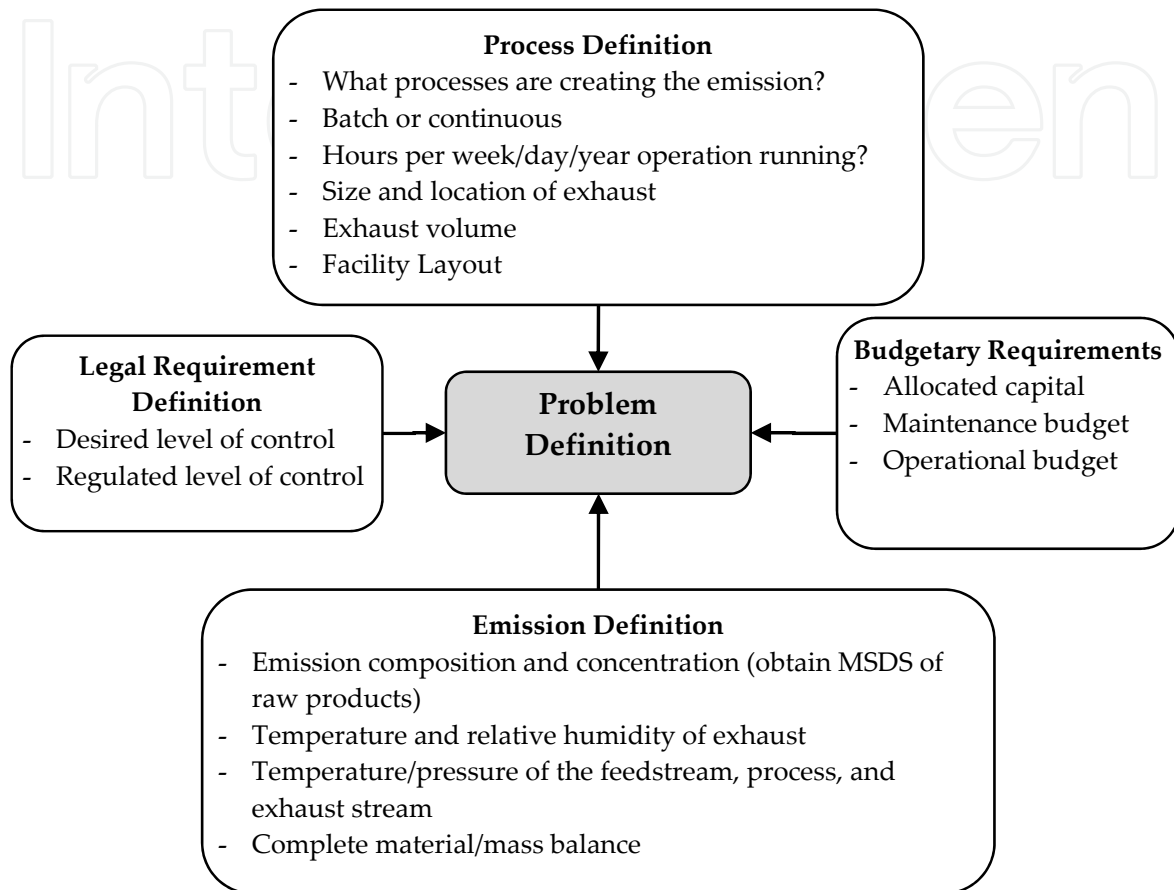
Process Definition
- What processes are creating the emission?
- Batch or continuous
- Hours per week/day/year operation running?
- Size and location of exhaust
- Exhaust volume
- Facility Layout

Legal Requirement Definition
- Desired level of control
- Regulated level of control

Problem Definition

Budgetary Requirements
- Allocated capital
- Maintenance budget
- Operational budget

Emission Definition
- Emission composition and concentration (obtain MSDS of raw products)
- Temperature and relative humidity of exhaust
- Temperature/pressure of the feedstream, process, and exhaust stream
- Complete material/mass balance